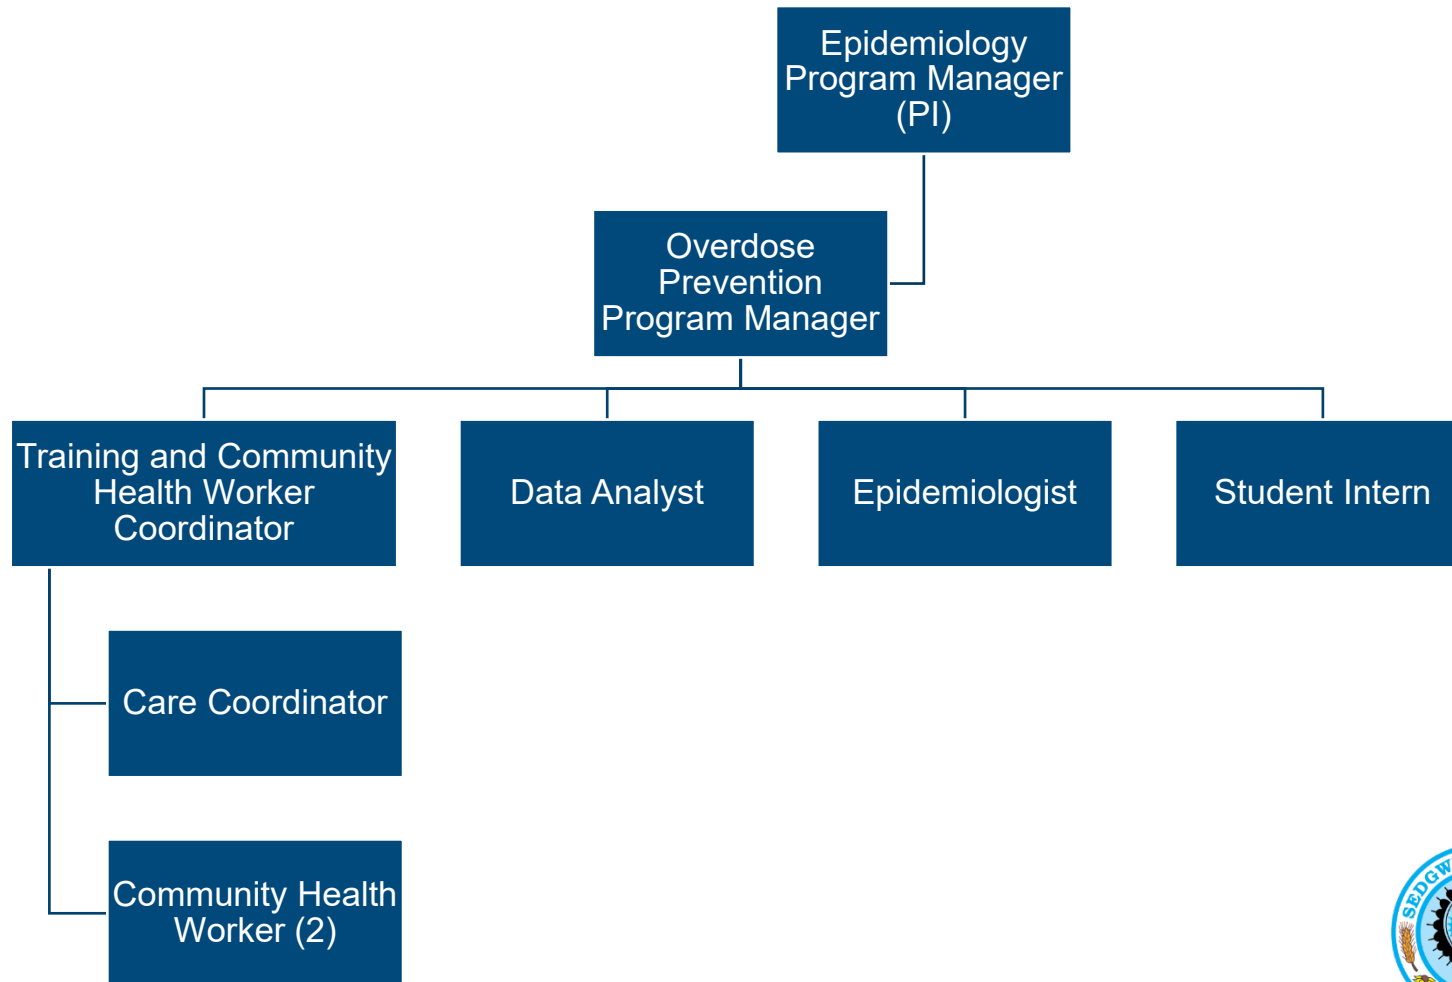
Epidemiology Program Manager (PI)

Overdose Prevention Program Manager

Training and Community Health Worker Coordinator

Data Analyst

Epidemiologist

Student Intern

Care Coordinator

Community Health Worker (2)

SEDGW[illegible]